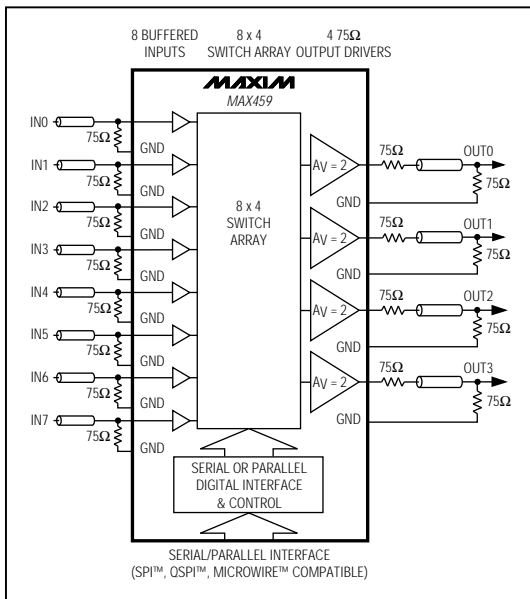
8 BUFFERED INPUTS

8 x 4 SWITCH ARRAY

4 75Ω OUTPUT DRIVERS

MAXIM

MAX459

IN0

75Ω

GND

IN1

75Ω

GND

IN2

75Ω

GND

IN3

75Ω

GND

IN4

75Ω

GND

IN5

75Ω

GND

IN6

75Ω

GND

IN7

75Ω

GND

8 x 4 SWITCH ARRAY

AV = 2

75Ω

OUT0

75Ω

GND

AV = 2

75Ω

OUT1

75Ω

GND

AV = 2

75Ω

OUT2

75Ω

GND

AV = 2

75Ω

OUT3

75Ω

GND

SERIAL OR PARALLEL DIGITAL INTERFACE & CONTROL

SERIAL/PARALLEL INTERFACE (SPI™, QSPI™, MICROWIRE™ COMPATIBLE)